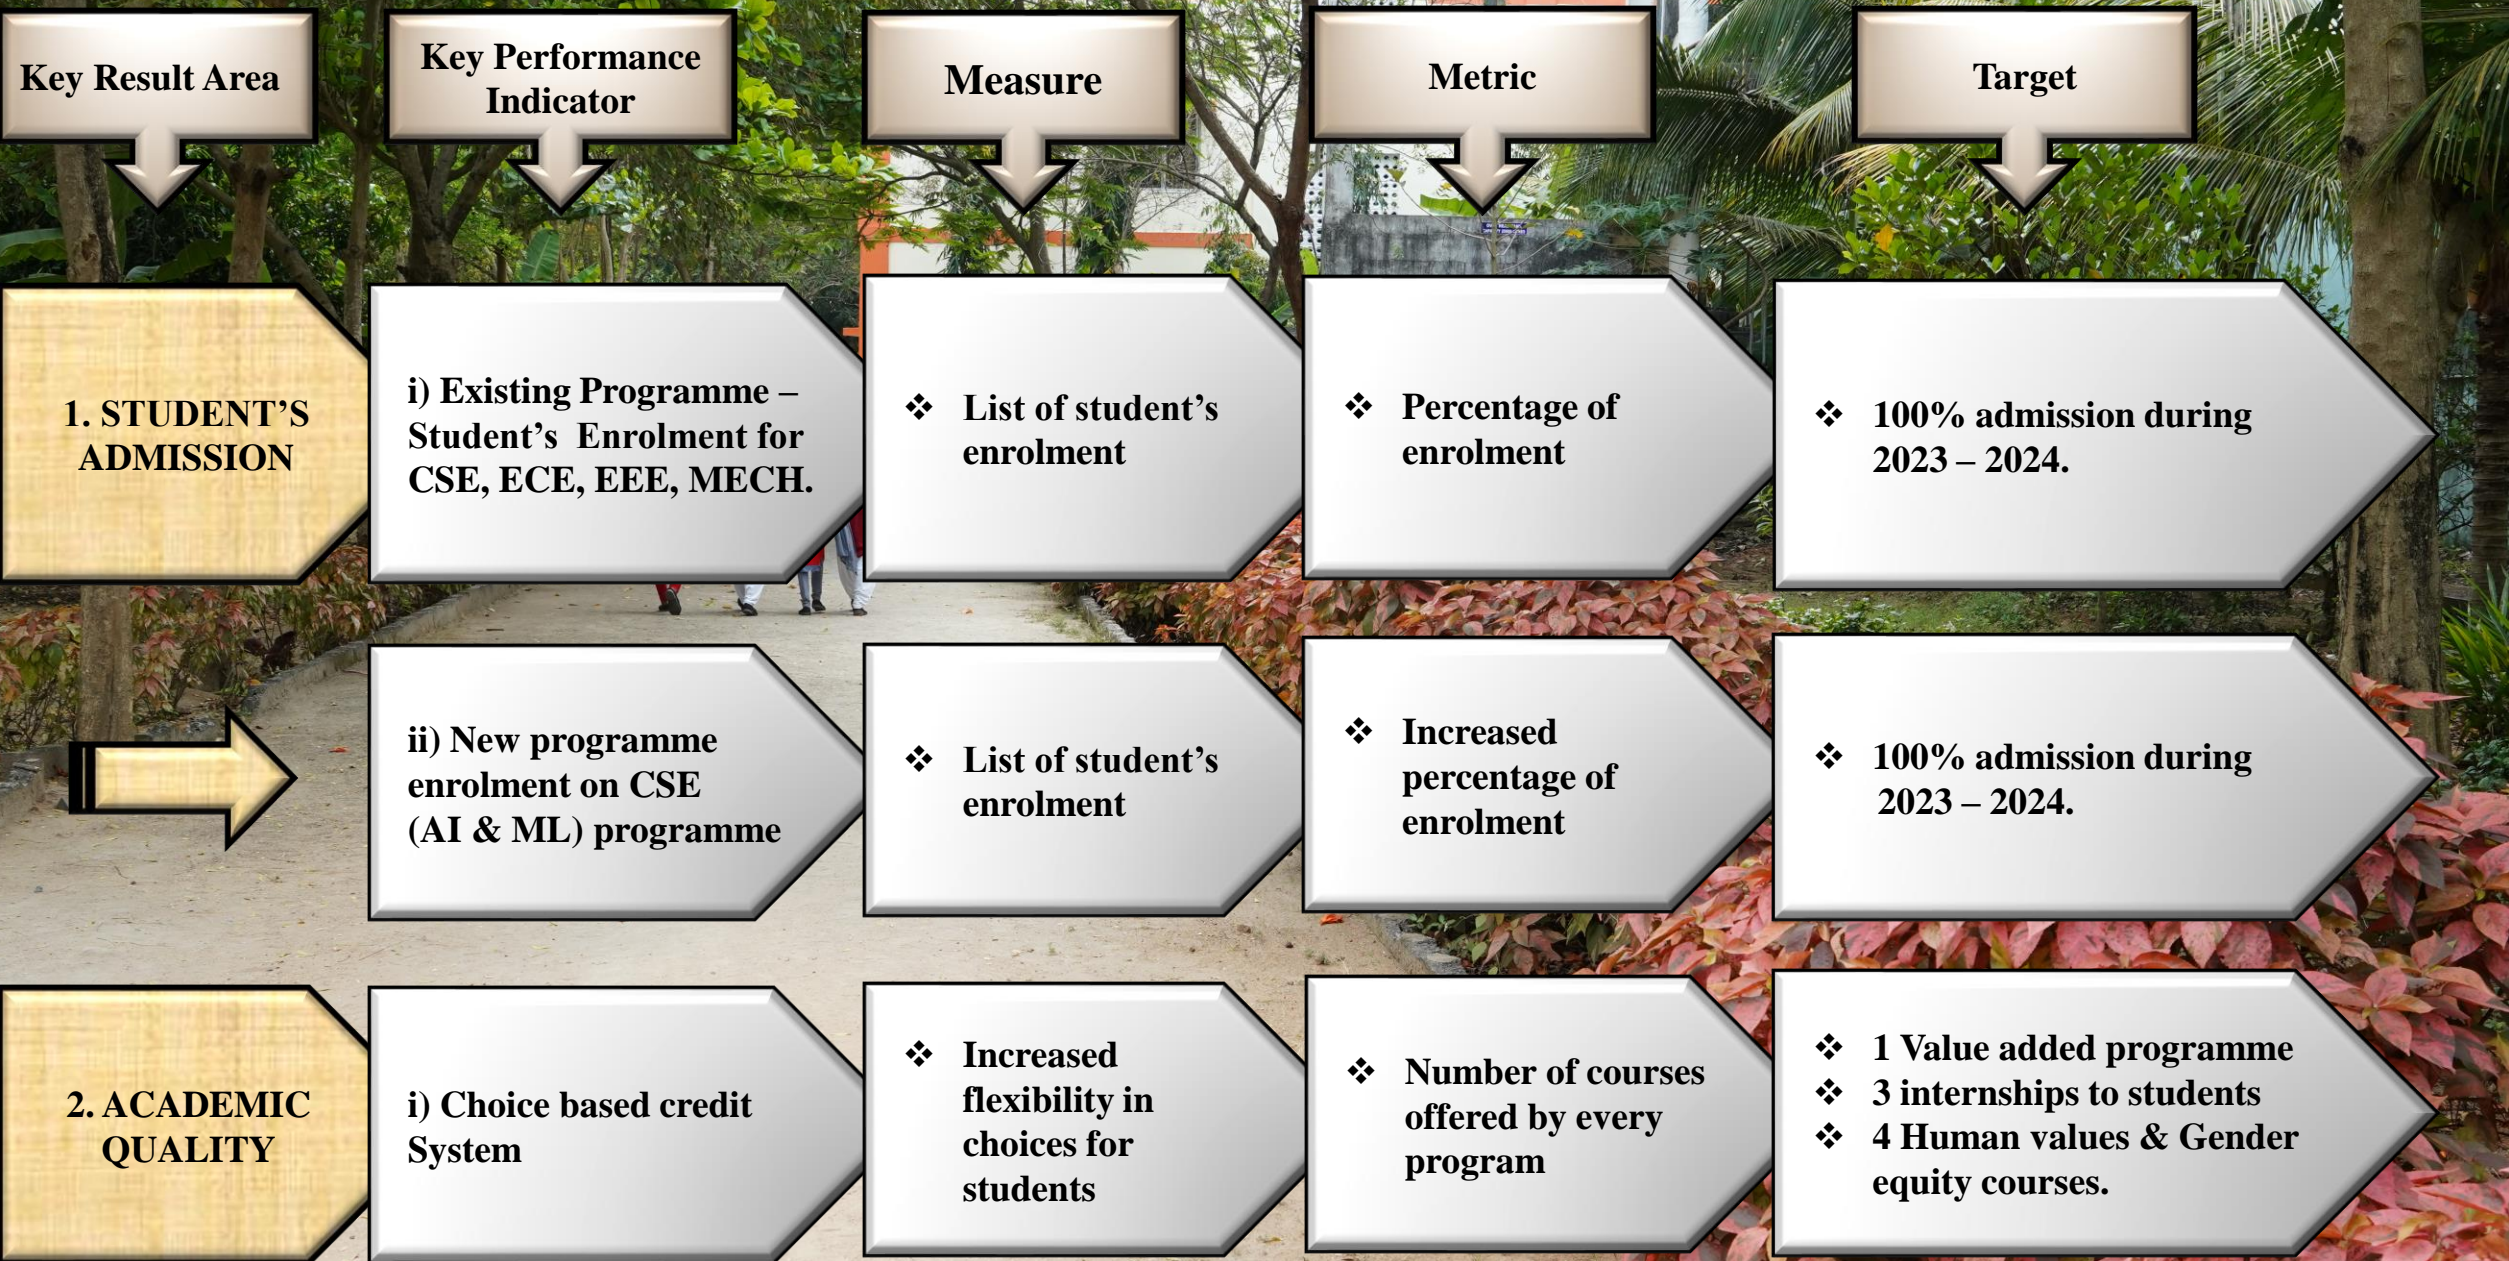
Key Result Area

Key Performance Indicator

Measure

Metric

Target

1. STUDENT'S ADMISSION

i) Existing Programme – Student's Enrolment for CSE, ECE, EEE, MECH.

❖ List of student's enrolment

❖ Percentage of enrolment

❖ 100% admission during 2023 – 2024.

ii) New programme enrolment on CSE (AI & ML) programme

❖ List of student's enrolment

❖ Increased percentage of enrolment

❖ 100% admission during 2023 – 2024.

2. ACADEMIC QUALITY

i) Choice based credit System

❖ Increased flexibility in choices for students

❖ Number of courses offered by every program

❖ 1 Value added programme
❖ 3 internships to students
❖ 4 Human values & Gender equity courses.